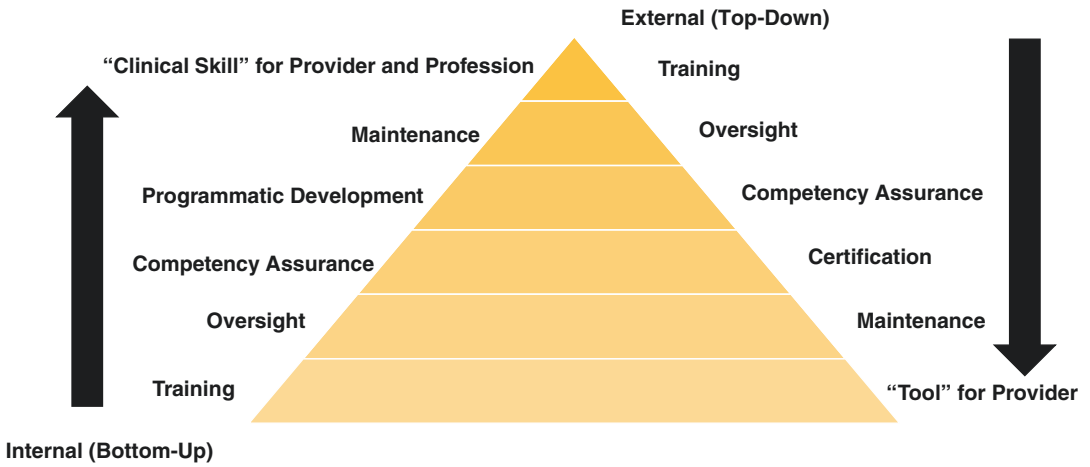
External (Top-Down)

"Clinical Skill" for Provider and Profession

Training

Maintenance

Oversight

Programmatic Development

Competency Assurance

Competency Assurance

Certification

Oversight

Maintenance

Training

"Tool" for Provider

Internal (Bottom-Up)